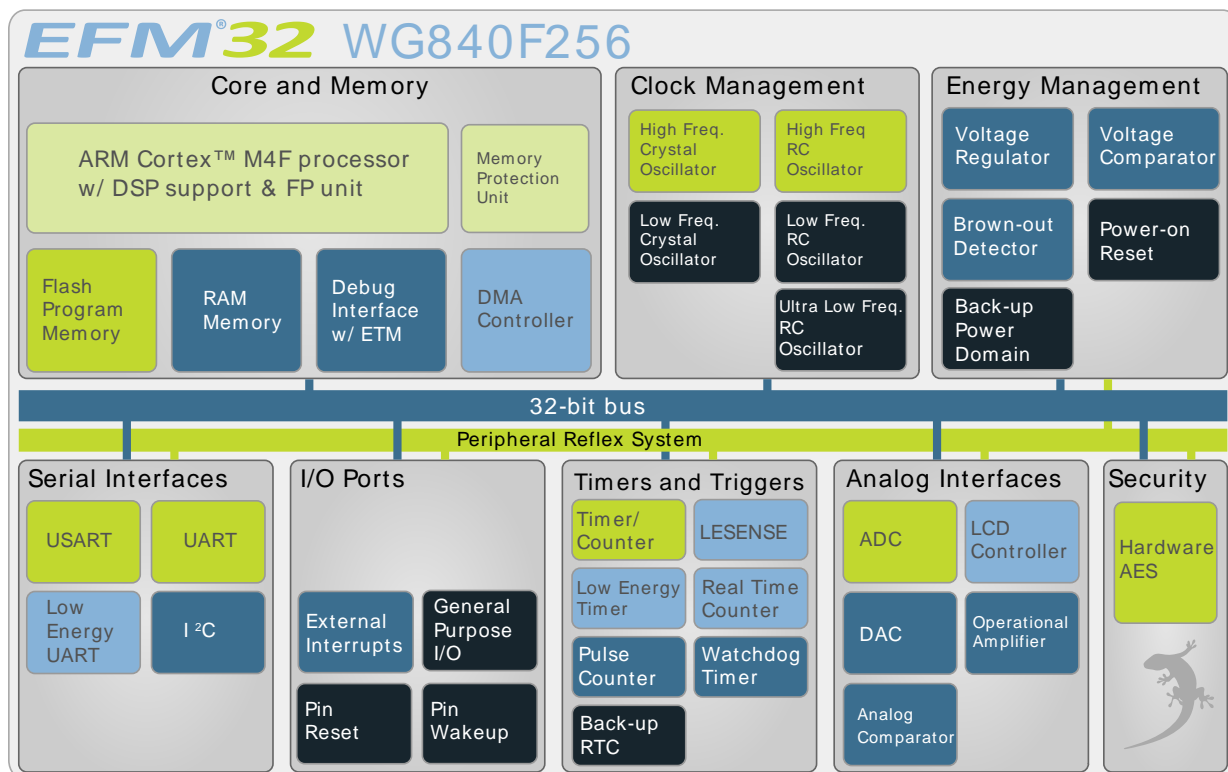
EFM®32 WG840F256

Core and Memory

ARM Cortex™ M4F processor w/ DSP support & FP unit

Memory Protection Unit

Flash Program Memory

RAM Memory

Debug Interface w/ ETM

DMA Controller

Clock Management

High Freq. Crystal Oscillator

High Freq RC Oscillator

Low Freq. Crystal Oscillator

Low Freq. RC Oscillator

Ultra Low Freq. RC Oscillator

Energy Management

Voltage Regulator

Voltage Comparator

Brown-out Detector

Power-on Reset

Back-up Power Domain

32-bit bus

Peripheral Reflex System

Serial Interfaces

USART

UART

Low Energy UART

I $^2$C

I/O Ports

External Interrupts

General Purpose I/O

Pin Reset

Pin Wakeup

Timers and Triggers

Timer/ Counter

LESENSE

Low Energy Timer

Real Time Counter

Pulse Counter

Watchdog Timer

Back-up RTC

Analog Interfaces

ADC

LCD Controller

DAC

Operational Amplifier

Analog Comparator

Security

Hardware AES